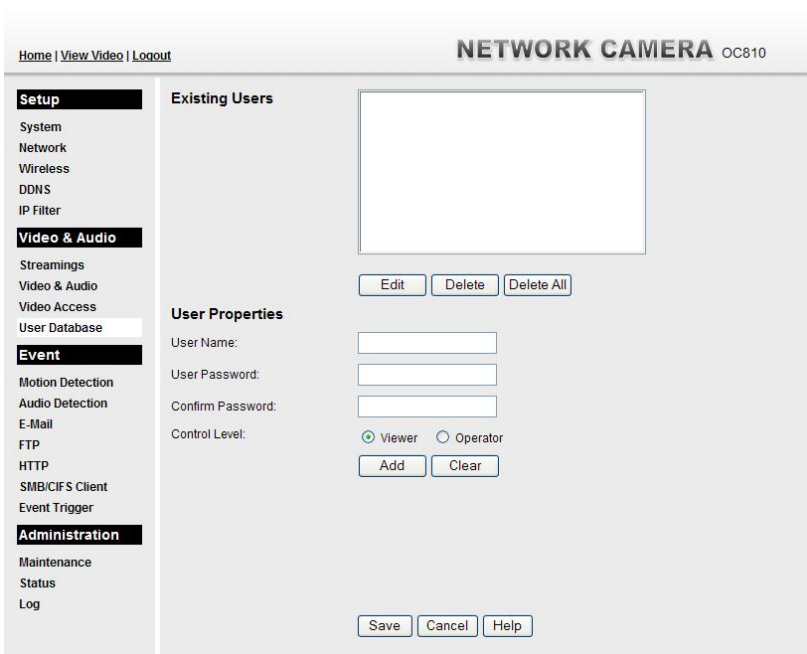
Home | View Video | Logout

NETWORK CAMERA OC810

Setup
System
Network
Wireless
DDNS
IP Filter

Video & Audio
Streamings
Video & Audio
Video Access
User Database

Event
Motion Detection
Audio Detection
E-Mail
FTP
HTTP
SMB/CIFS Client
Event Trigger

Administration
Maintenance
Status
Log

Existing Users

Edit
Delete
Delete All

User Properties

User Name:

User Password:

Confirm Password:

Control Level:

Viewer
Operator

Add
Clear

Save
Cancel
Help